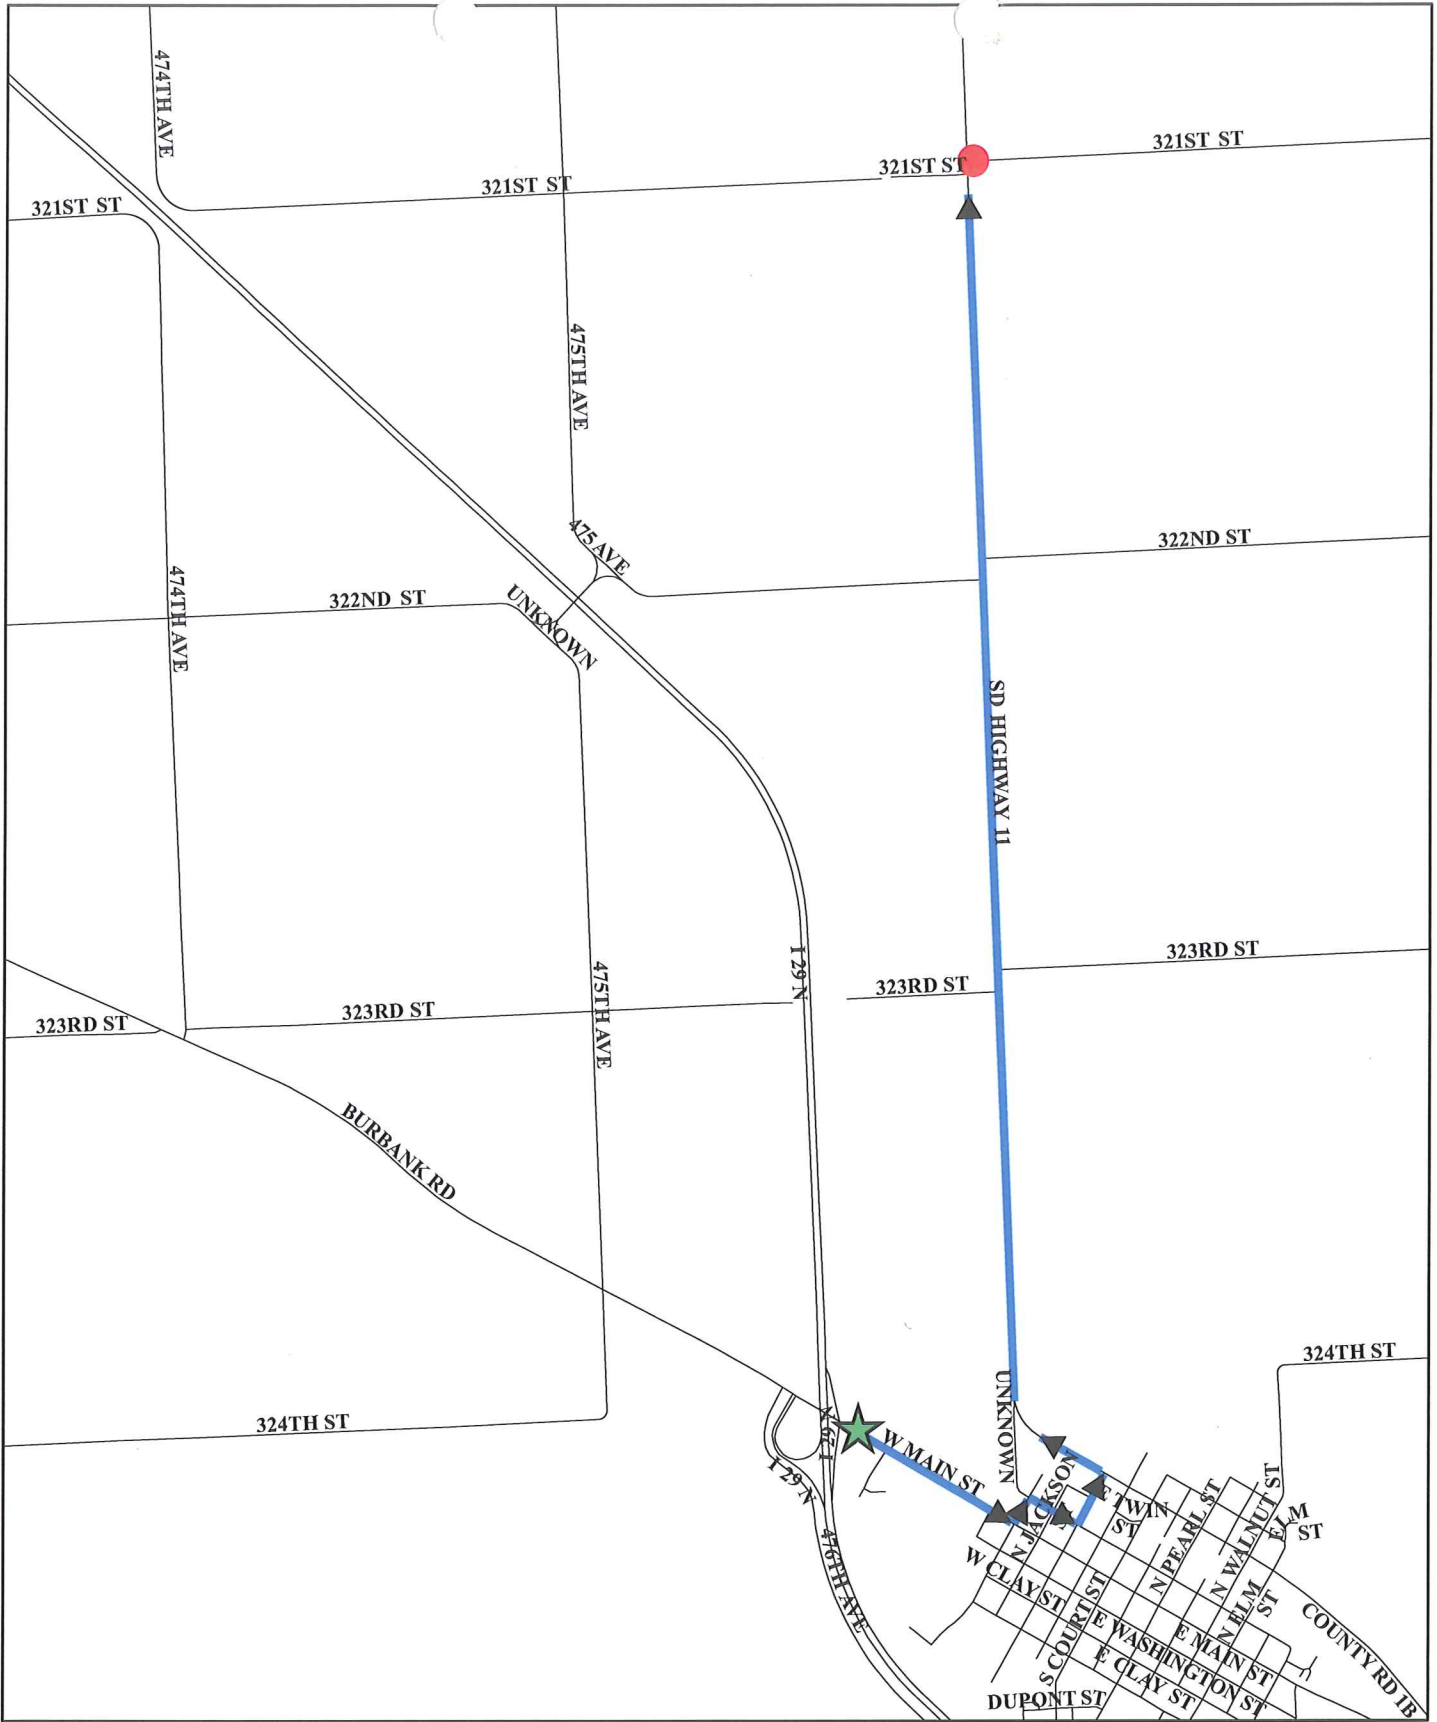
474TH AVE
321ST ST
321ST ST
321ST ST
321ST ST
475TH AVE
475 AVE
322ND ST
322ND ST
UNKNOWN
474TH AVE
SD HIGHWAY 11
I 29 N
323RD ST
323RD ST
323RD ST
323RD ST
475TH AVE
BURBANK RD
324TH ST
324TH ST
I 29 N
I 29 N
W MAIN ST
UNKNOWN
N JACKSON
E TWIN ST
N PEARL ST
N WALNUT ST
ELM ST
W CLAY ST
S COURT ST
E WASHINGTON ST
E MAIN ST
N ELM ST
E CLAY ST
COUNTY RD IB
476TH AVE
DUPONT ST